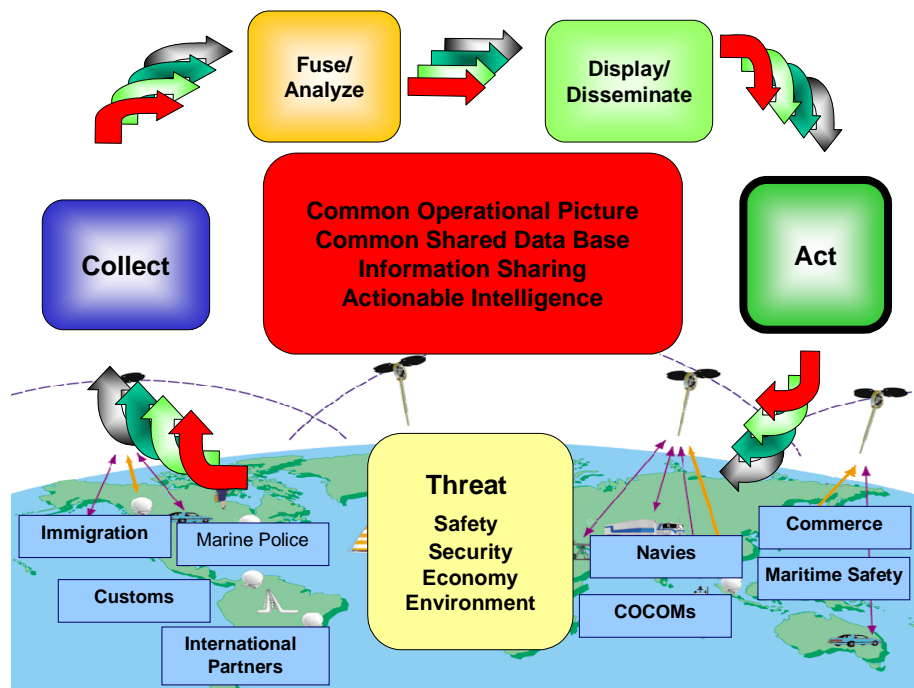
Fuse/ Analyze

Display/ Disseminate

Collect

Common Operational Picture
Common Shared Data Base
Information Sharing
Actionable Intelligence

Act

Threat

Safety
Security
Economy
Environment

Immigration

Marine Police

Customs

International Partners

Navies

COCOMs

Commerce

Maritime Safety